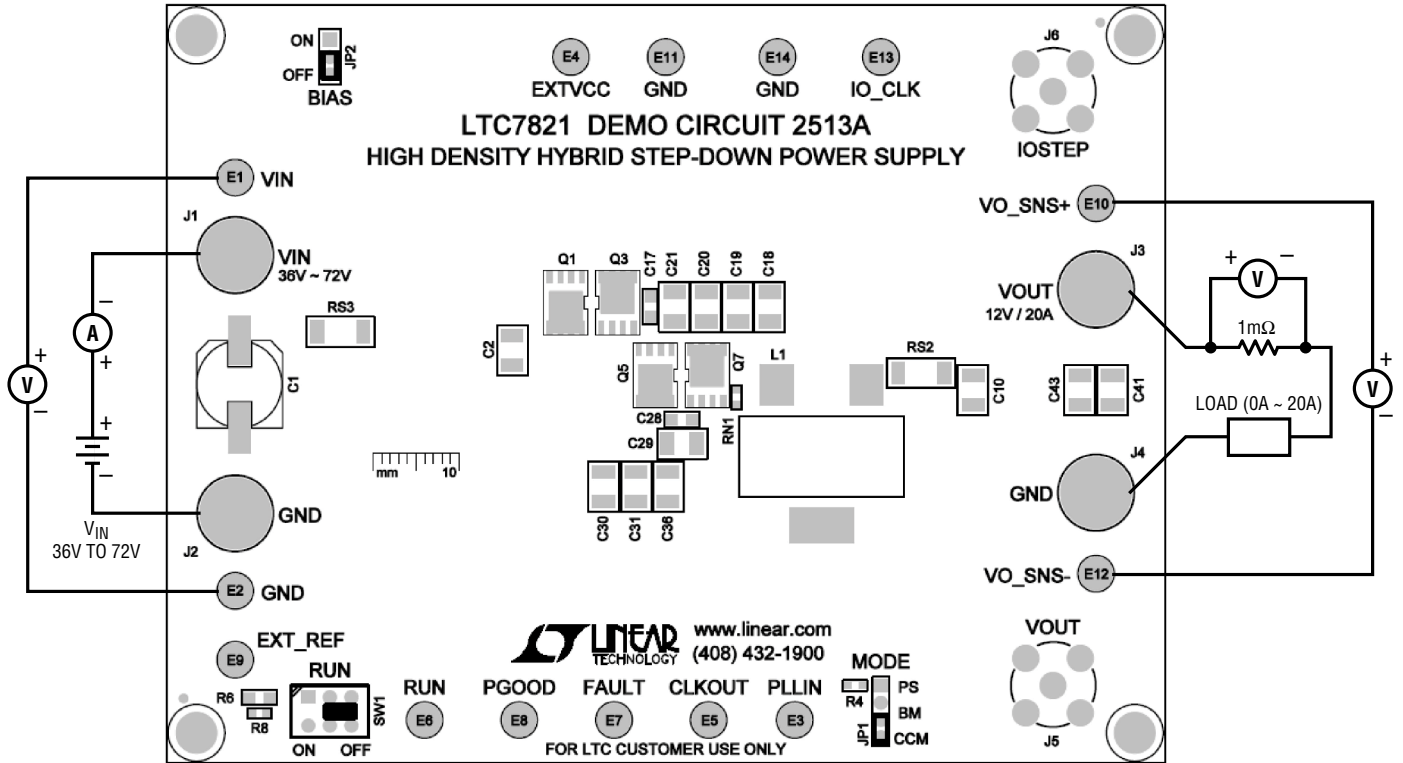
ON
OFF
JP2
BIAS

E4
EXTVCC
E11
GND
E14
GND
E13
IO_CLK

J6
IOSTEP

LTC7821 DEMO CIRCUIT 2513A
HIGH DENSITY HYBRID STEP-DOWN POWER SUPPLY

E1 VIN
J1
VIN
36V ~ 72V
RS3
C1
C2
A
V
+
−
+
−
+
−

Q1 Q3 C17 C21 C20 C19 C18
Q5 Q7 L1 RS2 C10
C28 RN1
C29
C30 C31 C36

mm 10

J2
GND
$V_{IN}$
36V TO 72V
E2 GND

VO_SNS+ E10
J3
VOUT
12V / 20A
+ V −
1mΩ
C43 C41
LOAD (0A ~ 20A)
V
+
−
J4
GND
VO_SNS- E12

E9 EXT_REF
RUN
R6
R8
SW1
ON OFF

LINEAR TECHNOLOGY
www.linear.com
(408) 432-1900

RUN E6
PGOOD E8
FAULT E7
CLKOUT E5
PLLIN E3

MODE
R4
PS
BM
JP1
CCM

FOR LTC CUSTOMER USE ONLY

VOUT
J5